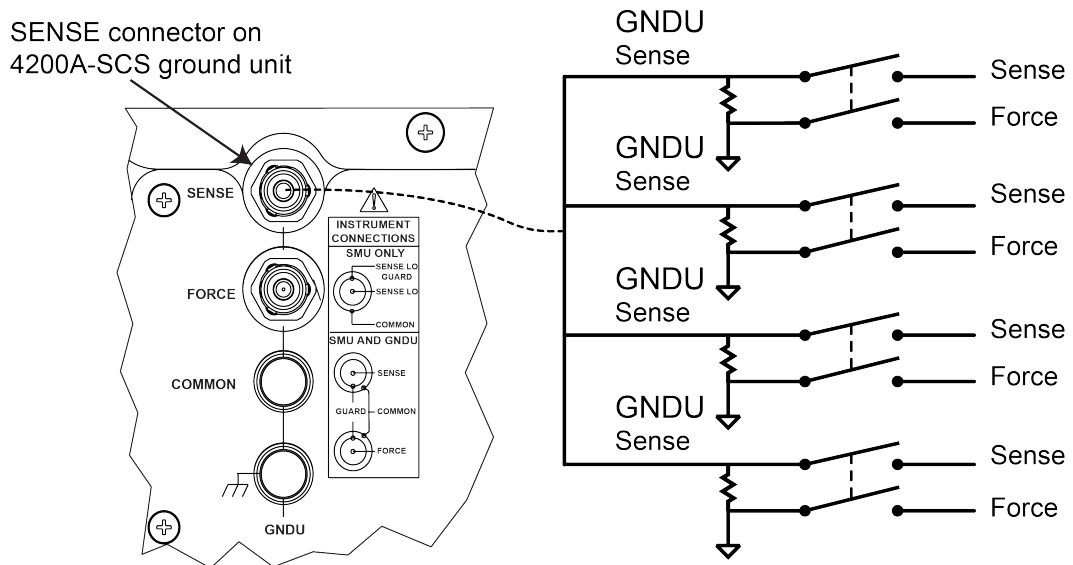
SENSE connector on 4200A-SCS ground unit

SENSE

FORCE

COMMON

GNDU

INSTRUMENT CONNECTIONS

SMU ONLY

SENSE LO GUARD

SENSE LO

COMMON

SMU AND GNDU

SENSE

GUARD

COMMON

FORCE

GNDU Sense

Sense

Force

GNDU Sense

Sense

Force

GNDU Sense

Sense

Force

GNDU Sense

Sense

Force